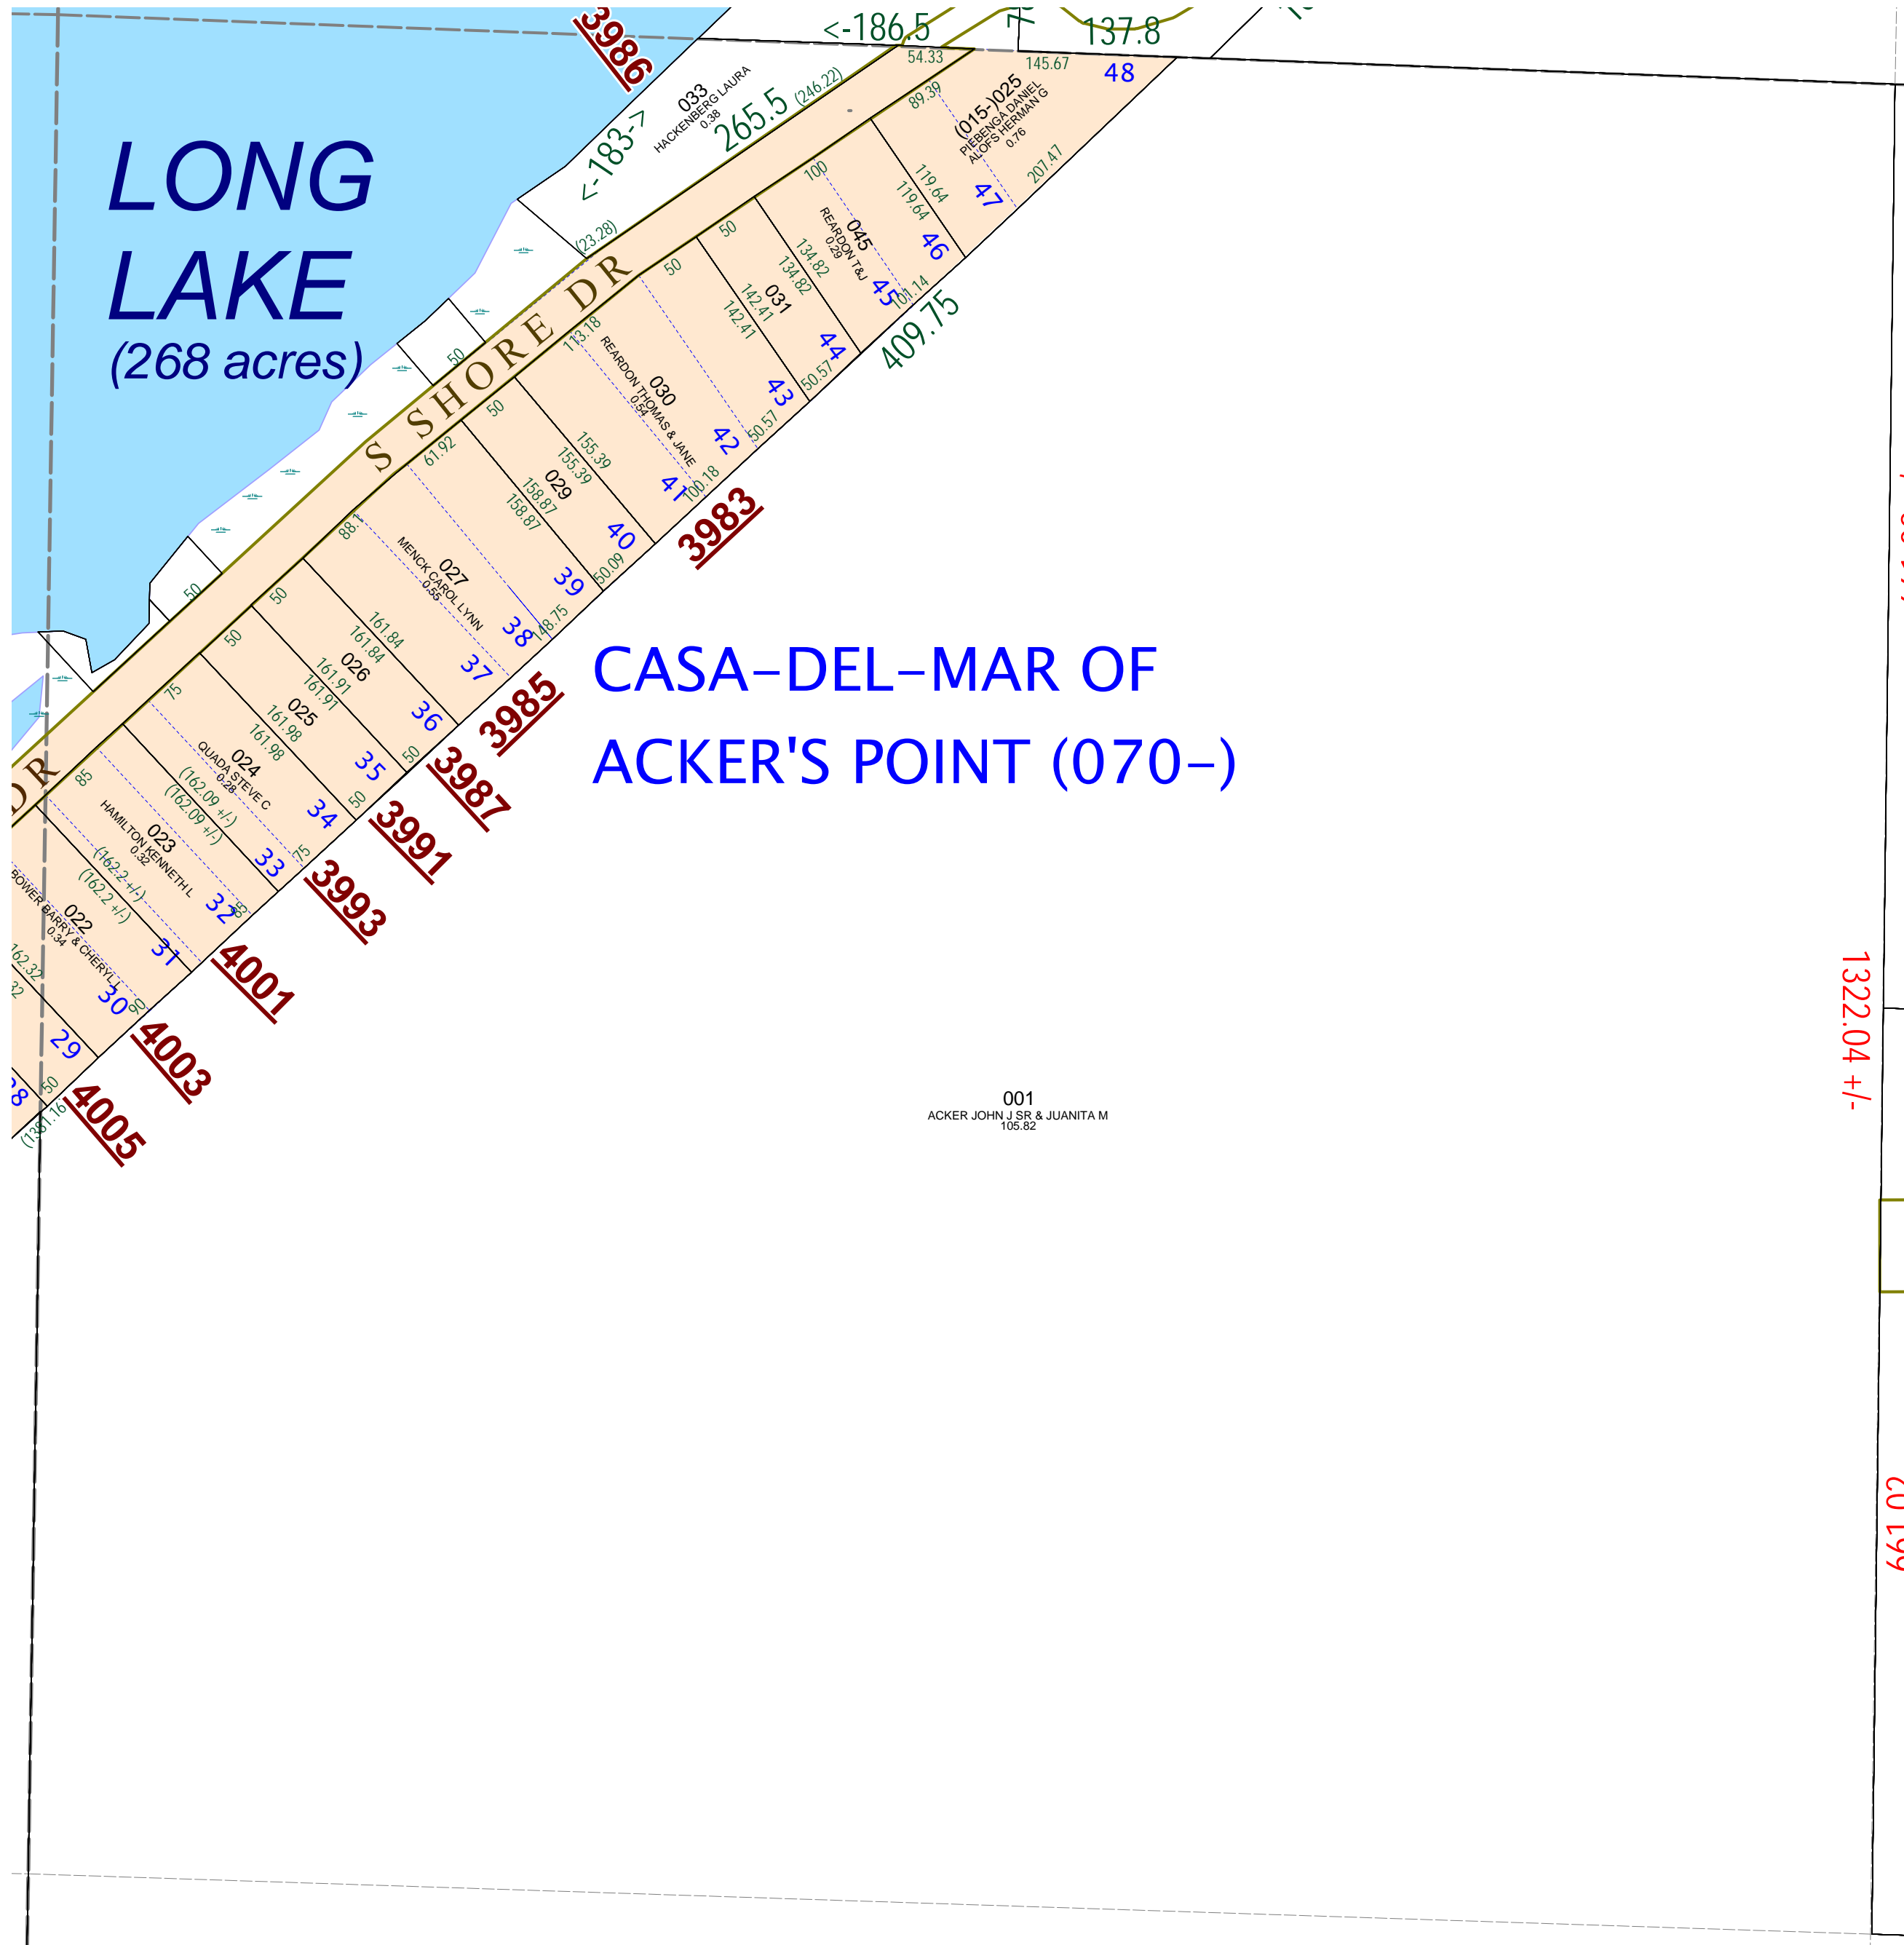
LONG LAKE
(268 acres)

S SHORE DR

CASA-DEL-MAR OF ACKER'S POINT (070-)

<-186.5
137.8
54.33
145.67
48
3986
033
HACKENBERG LAURA
0.38
265.5
(246.22)
<-183->
(23.28)
89.39
(015-)025
PIEBENGA DANIEL
ALOFS HERMAN G
0.76
207.47
47
119.64
119.64
46
100
045
REARDON T&J
0.29
45
101.14
409.75
134.82
134.82
44
50.57
50
031
142.41
142.41
43
50.57
50
030
REARDON THOMAS & JANE
0.54
113.18
42
41
100.18
3983
155.39
155.39
029
158.87
158.87
40
50.09
39
50
61.92
88.1
027
MENCK CAROL LYNN
0.55
38
148.75
37
50
161.84
161.84
026
161.91
161.91
36
3985
50
025
161.98
161.98
35
50
3987
50
024
QUADA STEVE C
0.28
(162.09 +/-)
(162.09 +/-)
34
75
33
75
3991
3993
85
023
HAMILTON KENNETH L
0.32
(162.2 +/-)
(162.2 +/-)
32
31
4001
022
BOWER BARRY & CHERYL
0.34
162.32
30
90
4003
29
50
(1351.16)
4005
DR

001
ACKER JOHN J SR & JUANITA M
105.82

1322.04 +/-
661.02